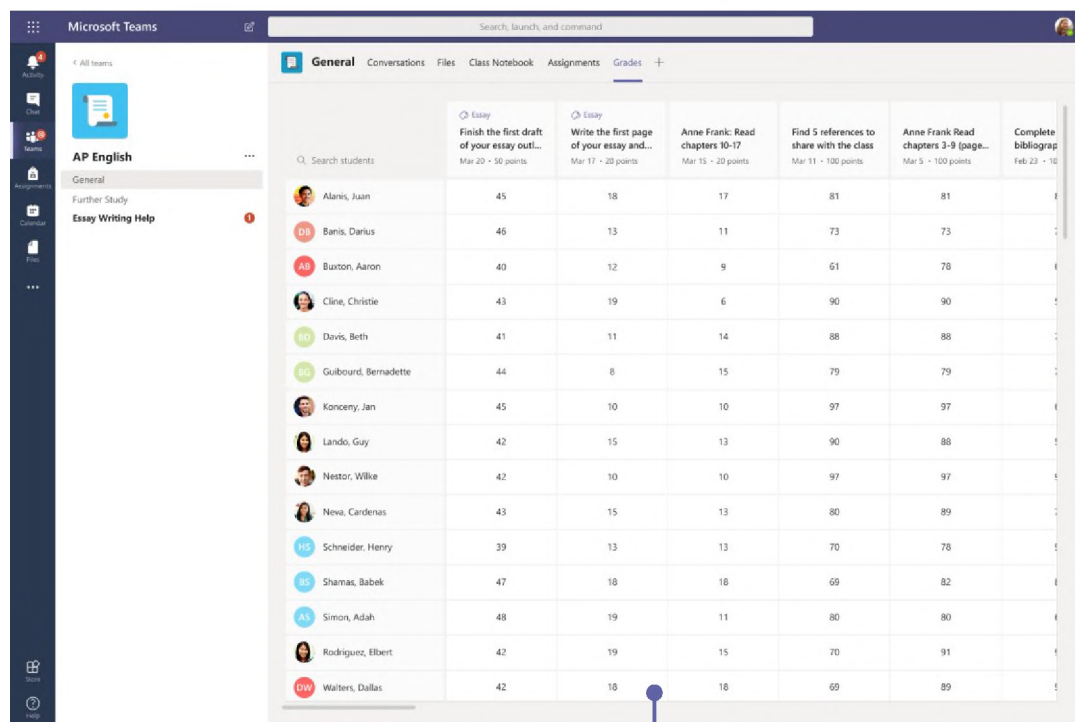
Microsoft Teams

Search, launch, and command

Activity
Chat
Teams
Assignments
Calendar
Files
...
Store
Help

< All teams

AP English ...

General
Further Study
Essay Writing Help

General Conversations Files Class Notebook Assignments Grades +

| Search students | Essay Finish the first draft of your essay outl... Mar 20 · 50 points | Essay Write the first page of your essay and... Mar 17 · 20 points | Anne Frank: Read chapters 10-17 Mar 15 · 20 points | Find 5 references to share with the class Mar 11 · 100 points | Anne Frank Read chapters 3-9 (page... Mar 5 · 100 points | Complete bibliograp Feb 23 · 10 |
|---|---|---|---|---|---|---|
| Alanis, Juan | 45 | 18 | 17 | 81 | 81 | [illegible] |
| DB Banis, Darius | 46 | 13 | 11 | 73 | 73 | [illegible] |
| AB Buxton, Aaron | 40 | 12 | 9 | 61 | 78 | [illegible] |
| Cline, Christie | 43 | 19 | 6 | 90 | 90 | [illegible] |
| BD Davis, Beth | 41 | 11 | 14 | 88 | 88 | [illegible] |
| BG Guibourd, Bernadette | 44 | 8 | 15 | 79 | 79 | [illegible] |
| Konceny, Jan | 45 | 10 | 10 | 97 | 97 | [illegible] |
| Lando, Guy | 42 | 15 | 13 | 90 | 88 | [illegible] |
| Nestor, Wilke | 42 | 10 | 10 | 97 | 97 | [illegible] |
| Neva, Cardenas | 43 | 15 | 13 | 80 | 89 | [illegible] |
| HS Schneider, Henry | 39 | 13 | 13 | 70 | 78 | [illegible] |
| BS Shamas, Babek | 47 | 18 | 18 | 69 | 82 | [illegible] |
| AS Simon, Adah | 48 | 19 | 11 | 80 | 80 | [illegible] |
| Rodriguez, Elbert | 42 | 19 | 15 | 70 | 91 | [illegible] |
| DW Walters, Dallas | 42 | 18 | 18 | 69 | 89 | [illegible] |